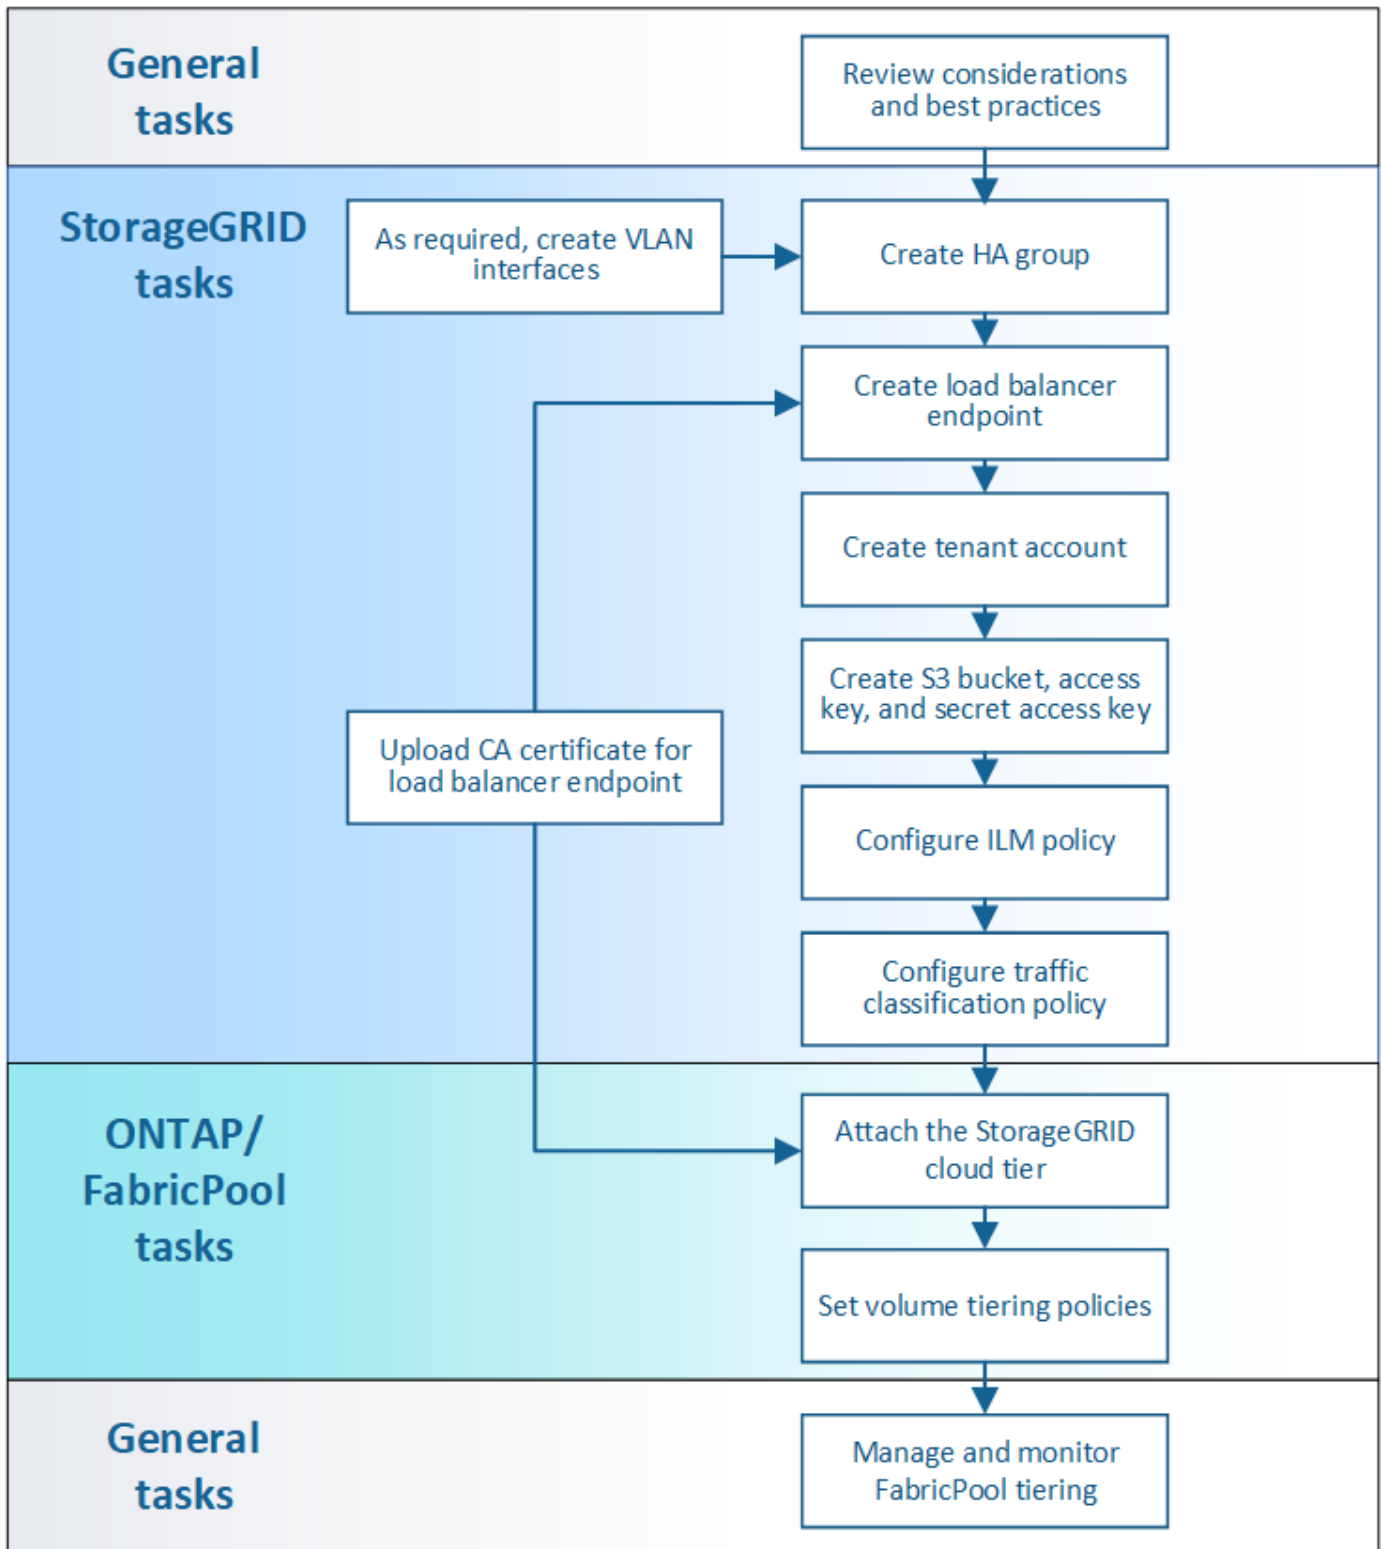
General tasks

Review considerations and best practices

StorageGRID tasks

As required, create VLAN interfaces

Create HA group

Create load balancer endpoint

Create tenant account

Create S3 bucket, access key, and secret access key

Upload CA certificate for load balancer endpoint

Configure ILM policy

Configure traffic classification policy

ONTAP/ FabricPool tasks

Attach the StorageGRID cloud tier

Set volume tiering policies

General tasks

Manage and monitor FabricPool tiering